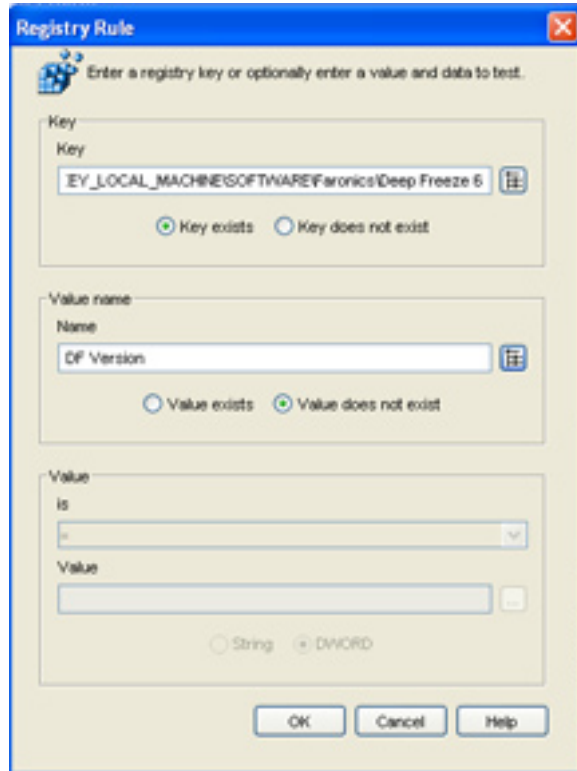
Registry Rule

Enter a registry key or optionally enter a value and data to test.

Key

Key

EY_LOCAL_MACHINE\SOFTWARE\Faronics\Deep Freeze 6

Key exists

Key does not exist

Value name

Name

DF Version

Value exists

Value does not exist

Value

is

=

Value

...

String

DWORD

OK

Cancel

Help